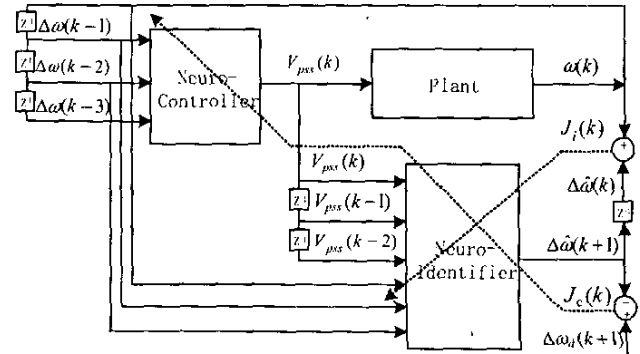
$Z^{-1}$ $\Delta\omega(k-1)$
$Z^{-1}$ $\Delta\omega(k-2)$
$Z^{-1}$ $\Delta\omega(k-3)$

Neuro-Controller

$V_{pss}(k)$

Plant

$\omega(k)$

$J_i(k)$

+

$V_{pss}(k)$

$\Delta\hat{\omega}(k)$

$Z^{-1}$ $V_{pss}(k-1)$

$Z^{-1}$

$Z^{-1}$ $V_{pss}(k-2)$

Neuro-Identifier

$\Delta\hat{\omega}(k+1)$

$J_c(k)$

−

$\Delta\omega_d(k+1)$